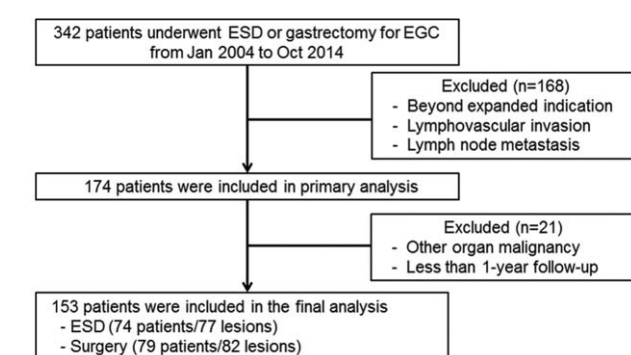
342 patients underwent ESD or gastrectomy for EGC from Jan 2004 to Oct 2014

Excluded (n=168)
- Beyond expanded indication
- Lymphovascular invasion
- Lymph node metastasis

174 patients were included in primary analysis

Excluded (n=21)
- Other organ malignancy
- Less than 1-year follow-up

153 patients were included in the final analysis
- ESD (74 patients/77 lesions)
- Surgery (79 patients/82 lesions)